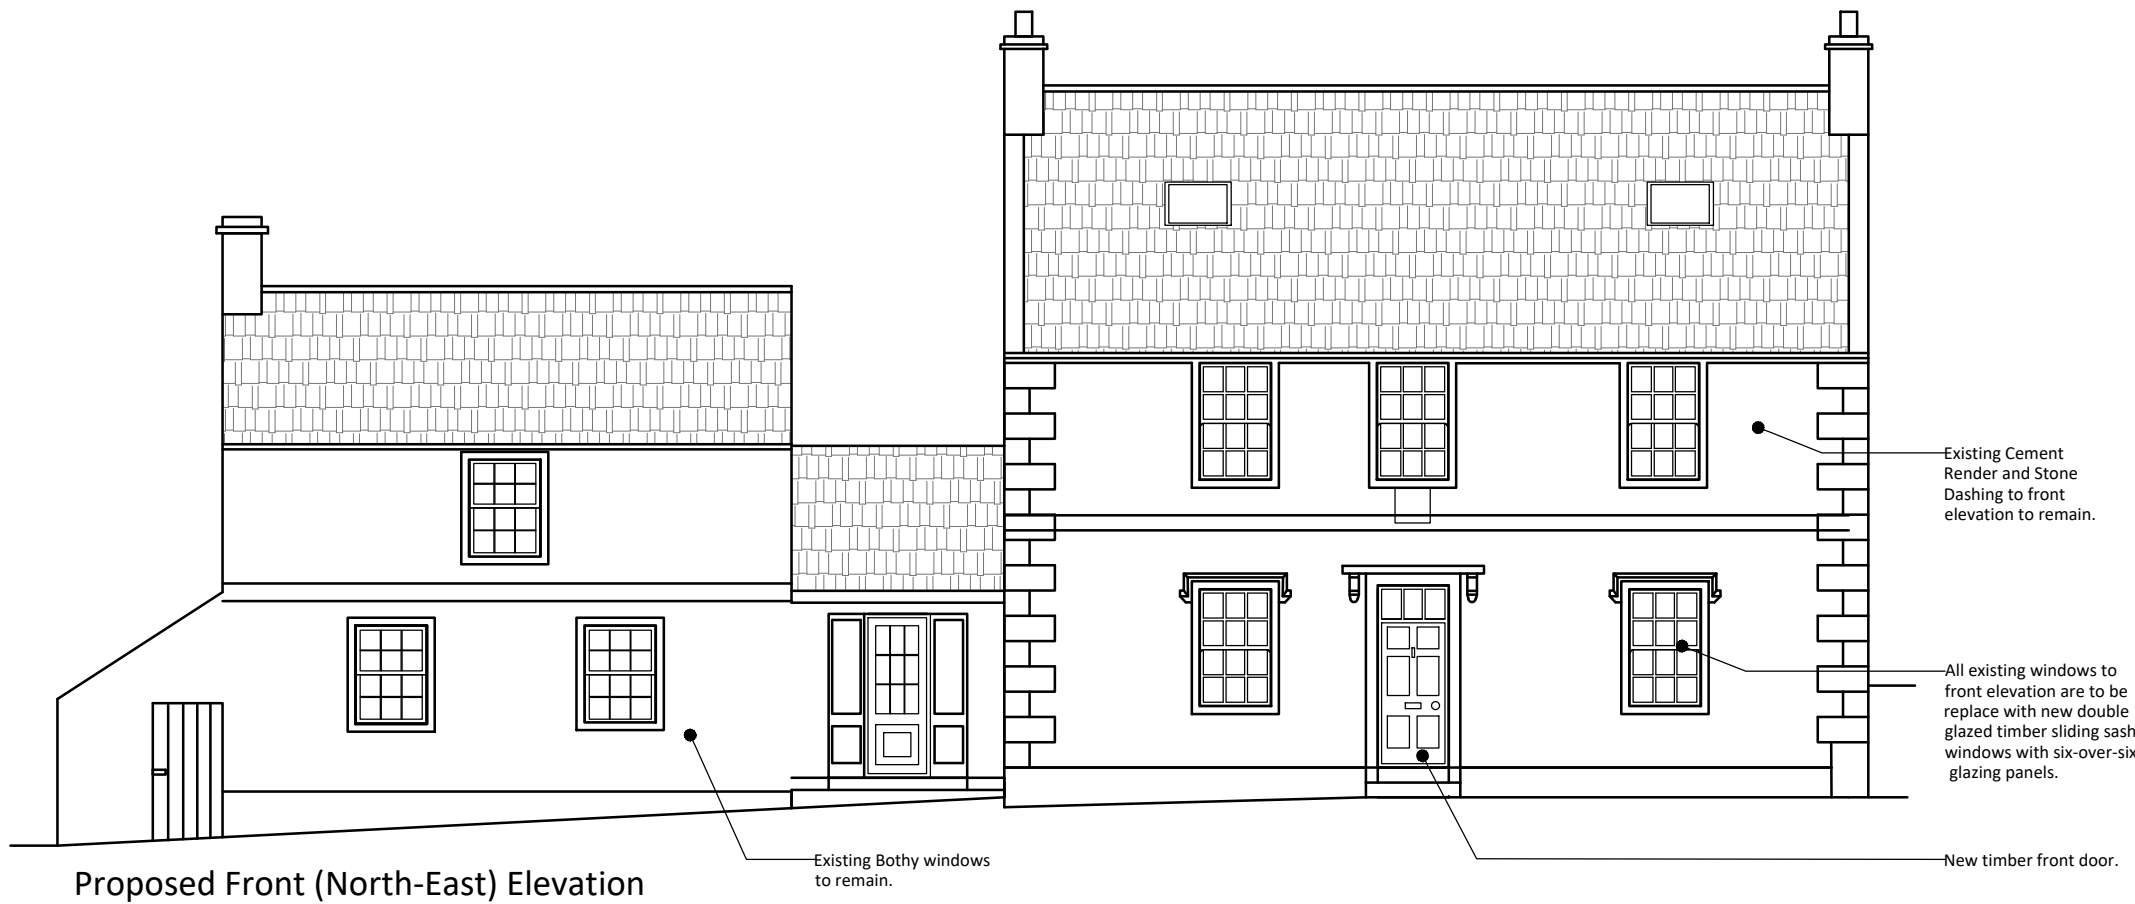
Existing Cement Render and Stone Dashing to front elevation to remain.

All existing windows to front elevation are to be replace with new double glazed timber sliding sash windows with six-over-six glazing panels.

Existing Bothy windows to remain.

New timber front door.

Proposed Front (North-East) Elevation